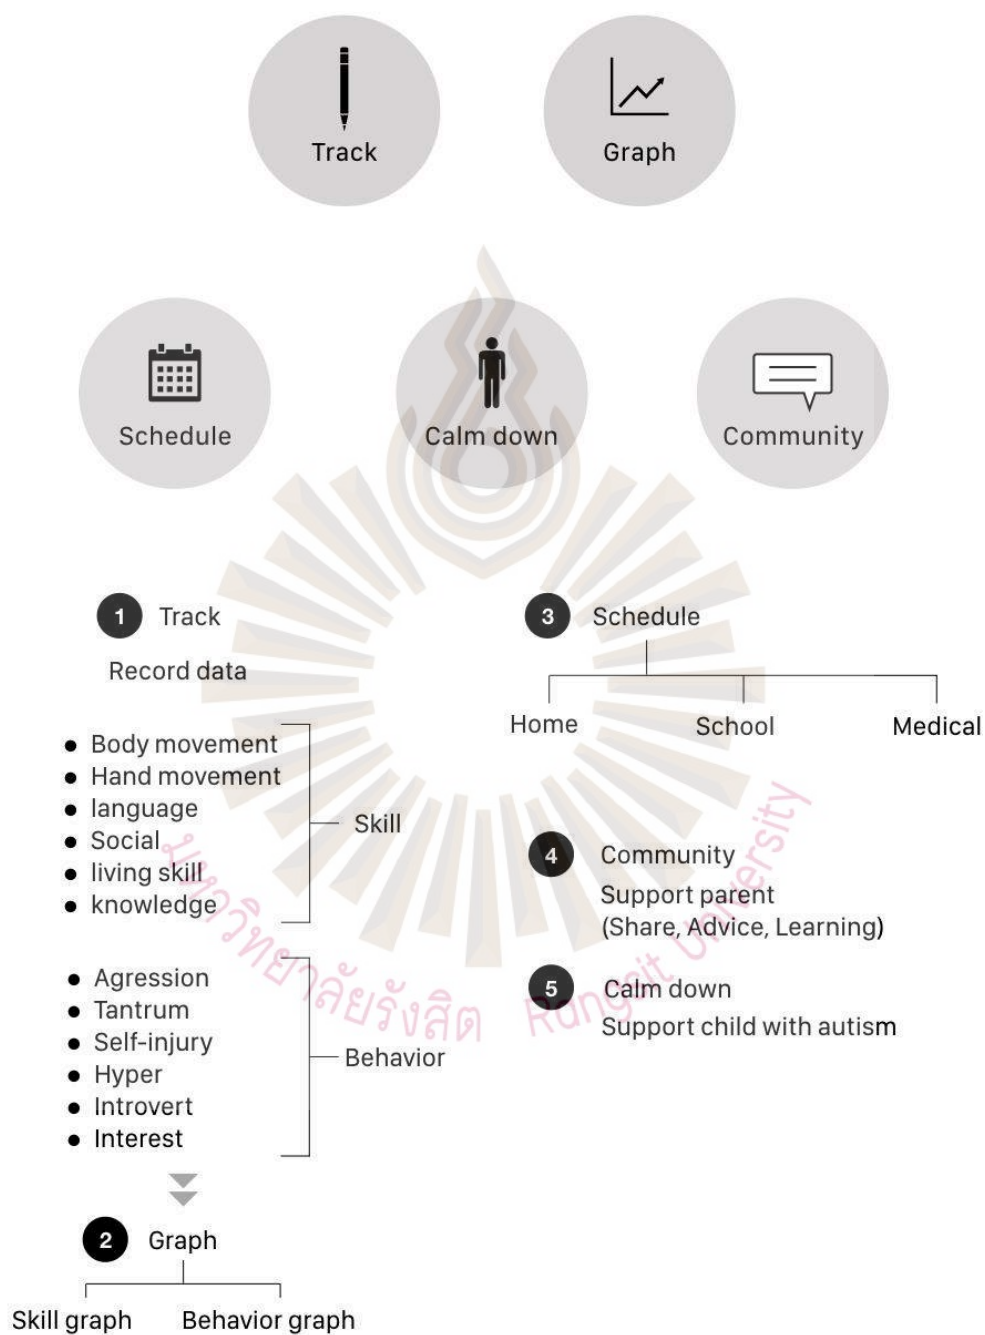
Track

Graph

Schedule

Calm down

Community

1 Track

Record data

- Body movement
- Hand movement
- language
- Social
- living skill
- knowledge

Skill

- Agression
- Tantrum
- Self-injury
- Hyper
- Introvert
- Interest

Behavior

2 Graph

Skill graph

Behavior graph

3 Schedule

Home

School

Medical

4 Community

Support parent (Share, Advice, Learning)

5 Calm down

Support child with autism

มหาวิทยาลัยรังสิต Rangsit University